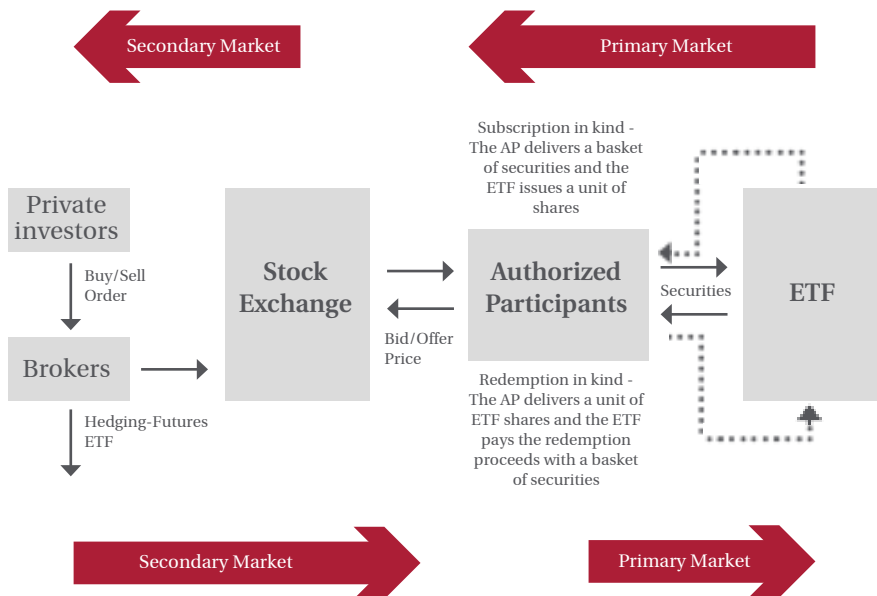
Secondary Market

Primary Market

Subscription in kind - The AP delivers a basket of securities and the ETF issues a unit of shares

Private investors

Buy/Sell Order

Brokers

Hedging-Futures ETF

Stock Exchange

Bid/Offer Price

Authorized Participants

Securities

ETF

Redemption in kind - The AP delivers a unit of ETF shares and the ETF pays the redemption proceeds with a basket of securities

Secondary Market

Primary Market